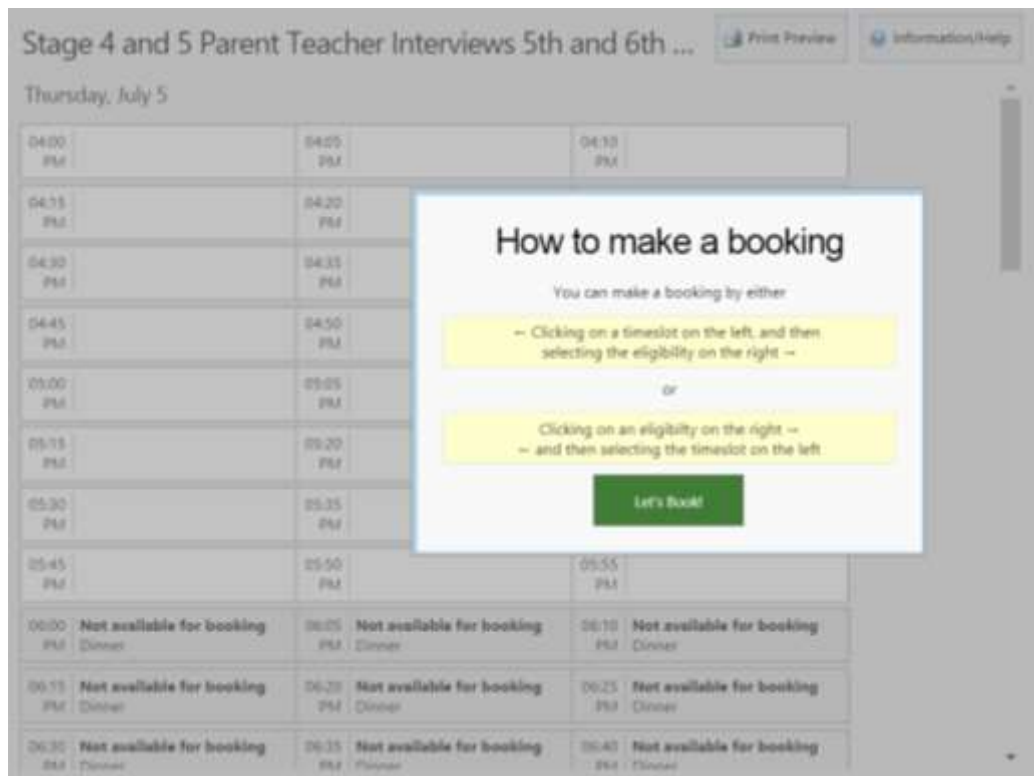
Stage 4 and 5 Parent Teacher Interviews 5th and 6th ...

Print Preview

Information/Help

Thursday, July 5

| | | |
|---|---|---|
| 04:00 PM | 04:05 PM | 04:10 PM |
| 04:15 PM | 04:20 PM | |
| 04:30 PM | 04:35 PM | |
| 04:45 PM | 04:50 PM | |
| 05:00 PM | 05:05 PM | |
| 05:15 PM | 05:20 PM | |
| 05:30 PM | 05:35 PM | |
| 05:45 PM | 05:50 PM | 05:55 PM |
| 06:00 PM **Not available for booking** Dinner | 06:05 PM **Not available for booking** Dinner | 06:10 PM **Not available for booking** Dinner |
| 06:15 PM **Not available for booking** Dinner | 06:20 PM **Not available for booking** Dinner | 06:25 PM **Not available for booking** Dinner |
| 06:30 PM **Not available for booking** Dinner | 06:35 PM **Not available for booking** Dinner | 06:40 PM **Not available for booking** Dinner |

How to make a booking

You can make a booking by either

← Clicking on a timeslot on the left, and then selecting the eligibility on the right →

or

Clicking on an eligibility on the right → ← and then selecting the timeslot on the left

Let's Book!